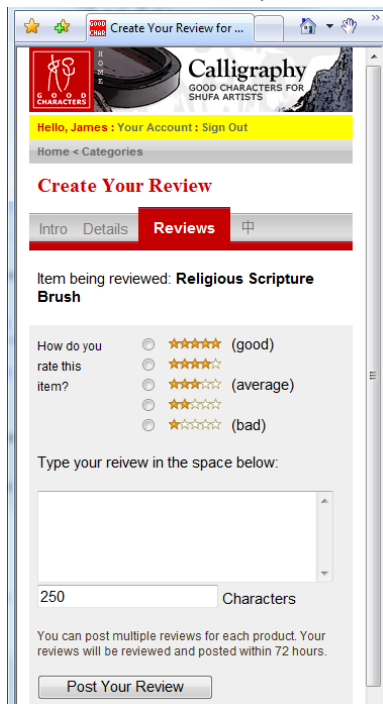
Create Your Review for ...

GOOD CHARACTERS

HOME

Calligraphy

GOOD CHARACTERS FOR SHUFA ARTISTS

Hello, James : Your Account : Sign Out

Home < Categories

Create Your Review

Intro Details Reviews 中

Item being reviewed: Religious Scripture Brush

How do you rate this item?

(good)

(average)

(bad)

Type your reivew in the space below:

250 Characters

You can post multiple reviews for each product. Your reviews will be reviewed and posted within 72 hours.

Post Your Review